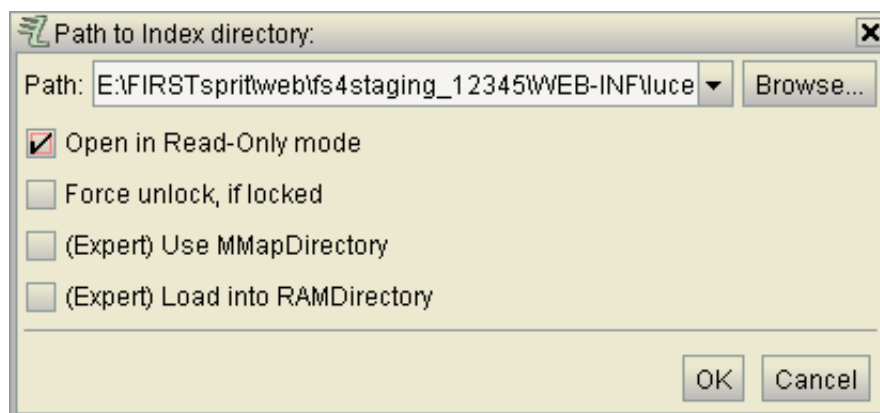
Path to Index directory:

Path: E:\FIRSTsprit\web\fs4staging_12345\WEB-INF\luce

Browse...

Open in Read-Only mode

Force unlock, if locked

(Expert) Use MMapDirectory

(Expert) Load into RAMDirectory

OK

Cancel